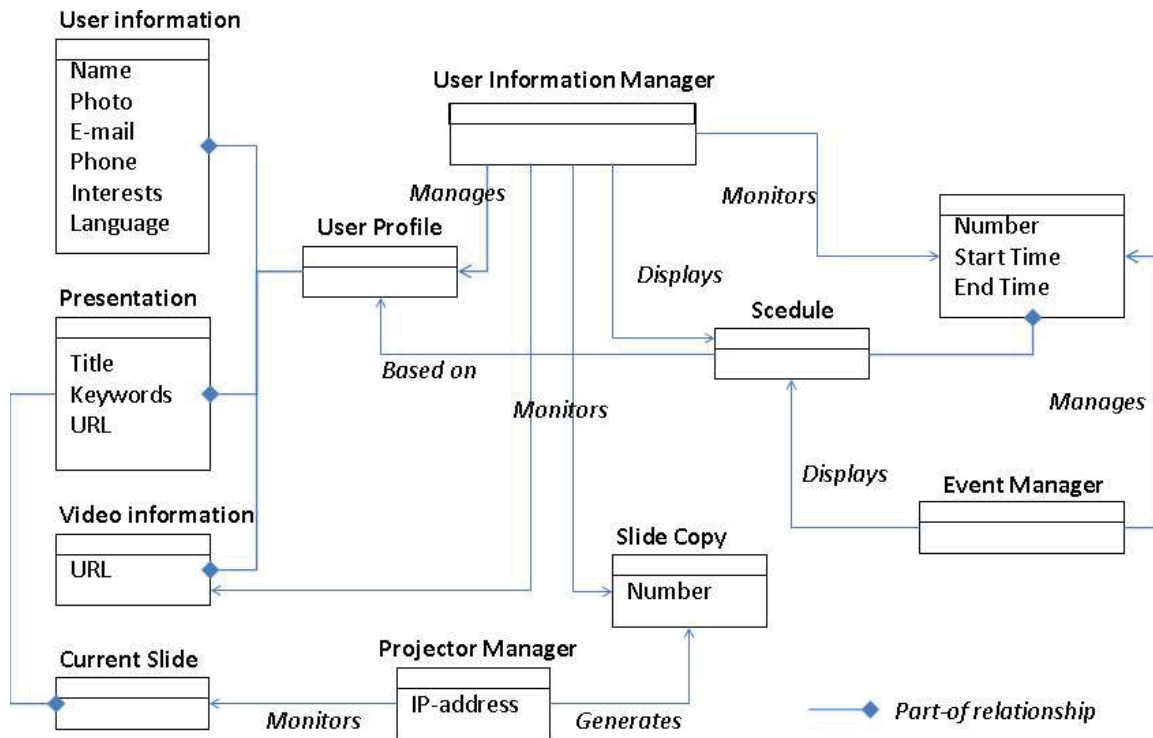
User information

Name
Photo
E-mail
Phone
Interests
Language

User Information Manager

Manages

Monitors

User Profile

Number
Start Time
End Time

Displays

Presentation

Scedule

Title
Keywords
URL

Based on

Monitors

Manages

Displays

Event Manager

Video information

URL

Slide Copy

Number

Projector Manager

Current Slide

IP-address

Monitors

Generates

Part-of relationship